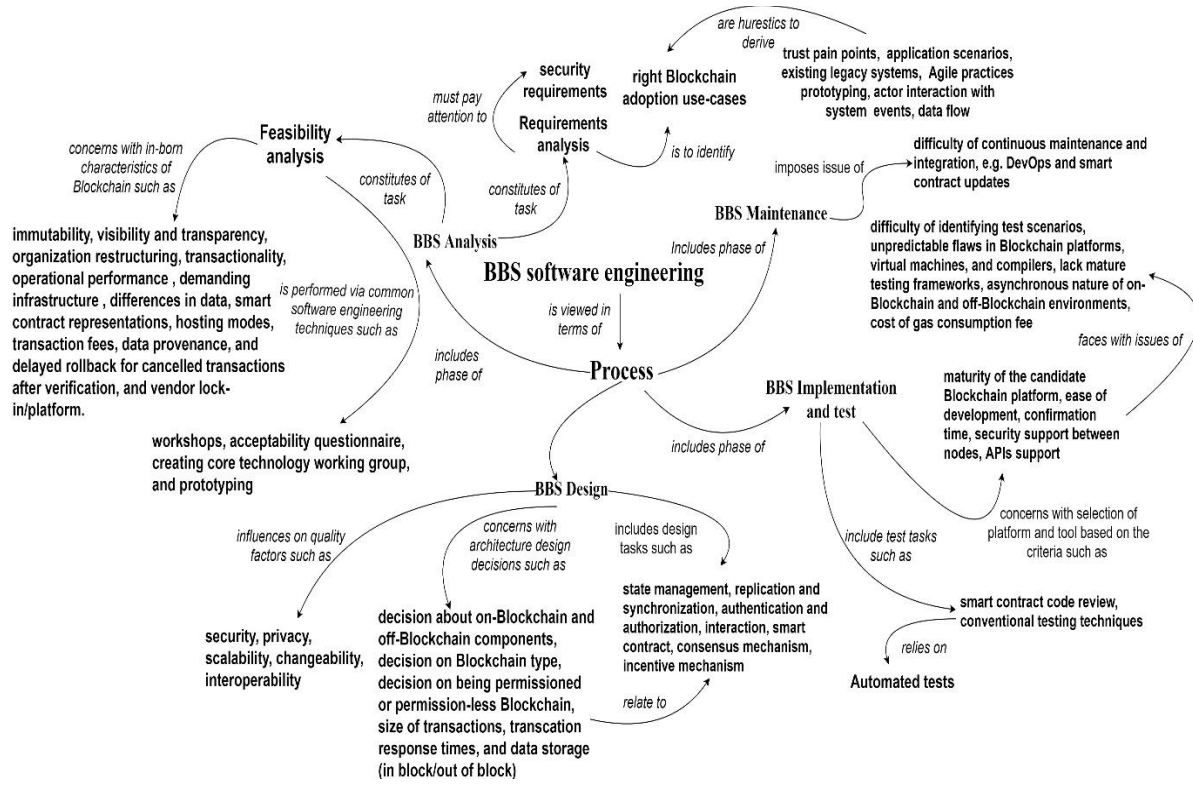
are hurestics to derive

trust pain points, application scenarios, existing legacy systems, Agile practices prototyping, actor interaction with system events, data flow

must pay attention to

security requirements

right Blockchain adoption use-cases

Requirements analysis

is to identify

Feasibility analysis

concerns with in-born characteristics of Blockchain such as

constitutes of task

constitutes of task

imposes issue of

difficulty of continuous maintenance and integration, e.g. DevOps and smart contract updates

BBS Maintenance

difficulty of identifying test scenarios, unpredictable flaws in Blockchain platforms, virtual machines, and compilers, lack mature testing frameworks, asynchronous nature of on-Blockchain and off-Blockchain environments, cost of gas consumption fee

immutability, visibility and transparency, organization restructuring, transactionality, operational performance , demanding infrastructure , differences in data, smart contract representations, hosting modes, transaction fees, data provenance, and delayed rollback for cancelled transactions after verification, and vendor lock-in/platform.

BBS Analysis

Includes phase of

BBS software engineering

is performed via common software engineering techniques such as

is viewed in terms of

includes phase of

faces with issues of

Process

BBS Implementation and test

maturity of the candidate Blockchain platform, ease of development, confirmation time, security support between nodes, APIs support

includes phase of

workshops, acceptability questionnaire, creating core technology working group, and prototyping

BBS Design

concerns with selection of platform and tool based on the criteria such as

influences on quality factors such as

concerns with architecture design decisions such as

includes design tasks such as

include test tasks such as

state management, replication and synchronization, authentication and authorization, interaction, smart contract, consensus mechanism, incentive mechanism

smart contract code review, conventional testing techniques

relies on

security, privacy, scalability, changeability, interoperability

decision about on-Blockchain and off-Blockchain components, decision on Blockchain type, decision on being permissioned or permission-less Blockchain, size of transactions, transcation response times, and data storage (in block/out of block)

relate to

Automated tests